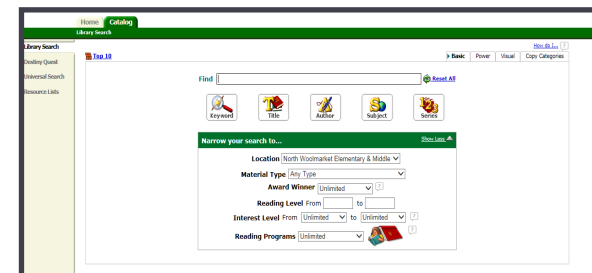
Home Catalog
Library Search

Library Search
Destiny Quest
Universal Search
Resource Lists

Top 10

How do I...
Basic | Power | Visual | Copy Categories

Find
Reset All

Keyword | Title | Author | Subject | Series

Narrow your search to...
Show Less

Location North Woolmarket Elementary & Middle
Material Type Any Type
Award Winner Unlimited
Reading Level From to
Interest Level From Unlimited to Unlimited
Reading Programs Unlimited